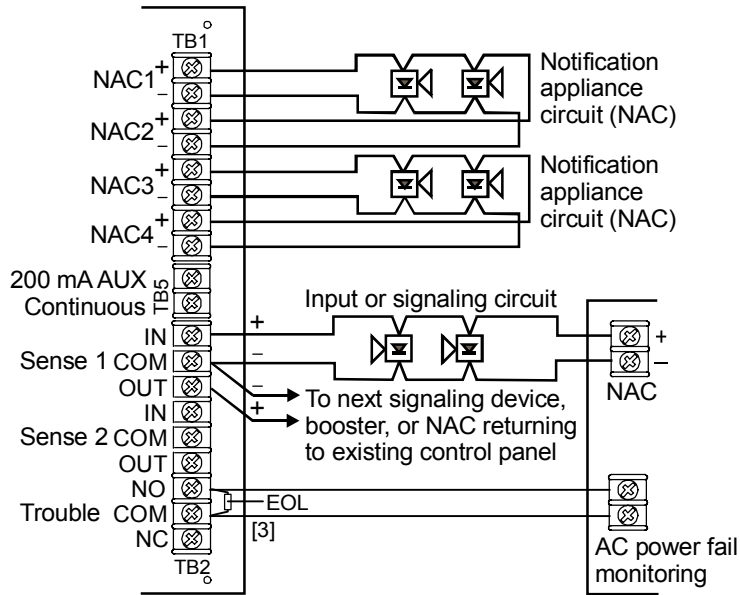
TB1

NAC1 + –

NAC2 + –

NAC3 + –

NAC4 + –

Notification appliance circuit (NAC)

Notification appliance circuit (NAC)

200 mA AUX Continuous

TB5

Input or signaling circuit

IN

Sense 1 COM

OUT

IN

Sense 2 COM

OUT

+

–

–

+

To next signaling device, booster, or NAC returning to existing control panel

+

–

NAC

NO

Trouble COM

NC

EOL

[3]

TB2

AC power fail monitoring